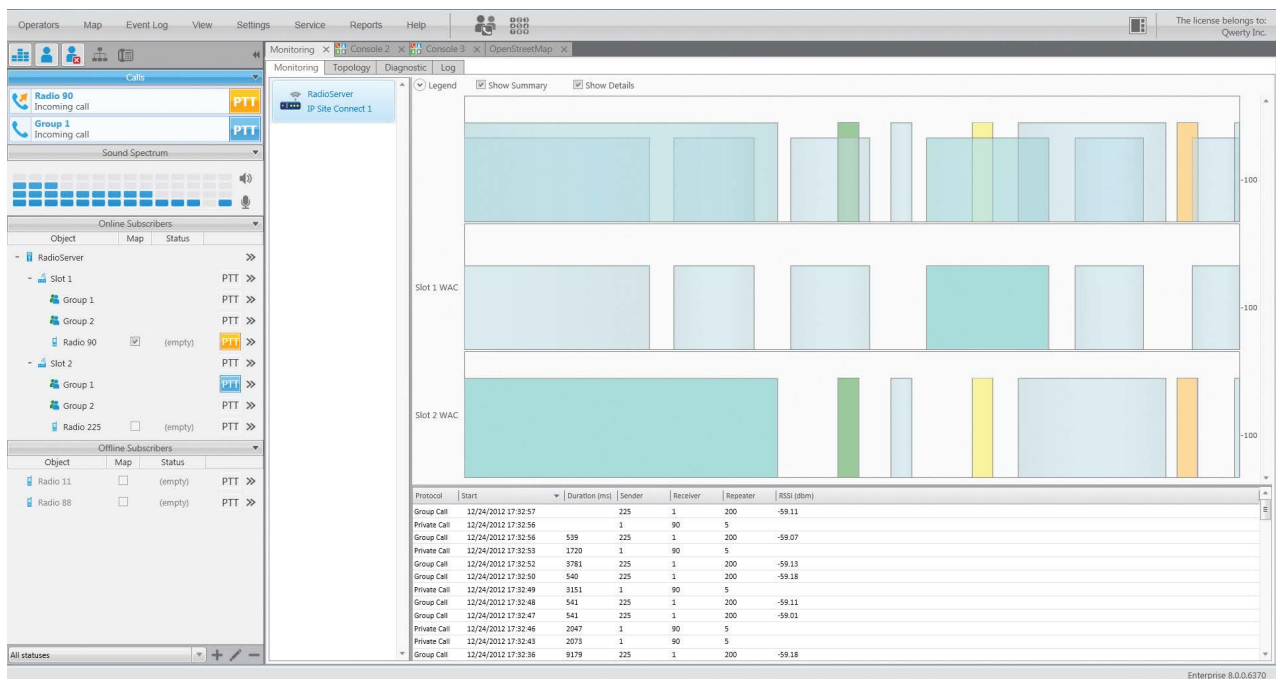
Operators Map Event Log View Settings Service Reports Help

The license belongs to: Qwerty Inc.

Calls

Radio 90
Incoming call
PTT

Group 1
Incoming call
PTT

Sound Spectrum

Online Subscribers

| Object | Map | Status |
|---|---|---|
| RadioServer | | |
| Slot 1 | | PTT |
| Group 1 | | PTT |
| Group 2 | | PTT |
| Radio 90 | | (empty) PTT |
| Slot 2 | | PTT |
| Group 1 | | PTT |
| Group 2 | | PTT |
| Radio 225 | | (empty) PTT |

Offline Subscribers

| Object | Map | Status |
|---|---|---|
| Radio 11 | | (empty) PTT |
| Radio 88 | | (empty) PTT |

All statuses

Monitoring × Console 2 × Console 3 × OpenStreetMap ×

Monitoring Topology Diagnostic Log

RadioServer
IP Site Connect 1

Legend Show Summary Show Details

-100

Slot 1 WAC

-100

Slot 2 WAC

-100

| Protocol | Start | Duration (ms) | Sender | Receiver | Repeater | RSSI (dbm) |
|---|---|---|---|---|---|---|
| Group Call | 12/24/2012 17:32:57 | | 225 | 1 | 200 | -59.11 |
| Private Call | 12/24/2012 17:32:56 | | 1 | 90 | 5 | |
| Group Call | 12/24/2012 17:32:56 | 539 | 225 | 1 | 200 | -59.07 |
| Private Call | 12/24/2012 17:32:53 | 1720 | 1 | 90 | 5 | |
| Group Call | 12/24/2012 17:32:52 | 3781 | 225 | 1 | 200 | -59.13 |
| Group Call | 12/24/2012 17:32:50 | 540 | 225 | 1 | 200 | -59.18 |
| Private Call | 12/24/2012 17:32:49 | 3151 | 1 | 90 | 5 | |
| Group Call | 12/24/2012 17:32:48 | 541 | 225 | 1 | 200 | -59.11 |
| Group Call | 12/24/2012 17:32:47 | 541 | 225 | 1 | 200 | -59.01 |
| Private Call | 12/24/2012 17:32:46 | 2047 | 1 | 90 | 5 | |
| Private Call | 12/24/2012 17:32:43 | 2073 | 1 | 90 | 5 | |
| Group Call | 12/24/2012 17:32:36 | 9179 | 225 | 1 | 200 | -59.18 |

Enterprise 8.0.0.6370